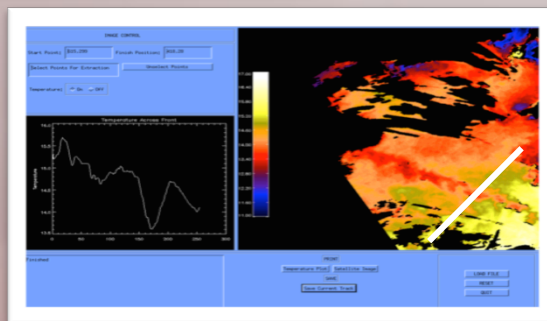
IMAGE CONTROL

Start Point: 820,280

Finish Position: 868,38

Select Points for Extraction

Unselect Points

Temperature: ON OFF

Temperature Across Front

Finished

PRINT

Temperature Plot

Satellite Image

SAVE

Save Current Track

LOAD FILE

RESET

QUIT